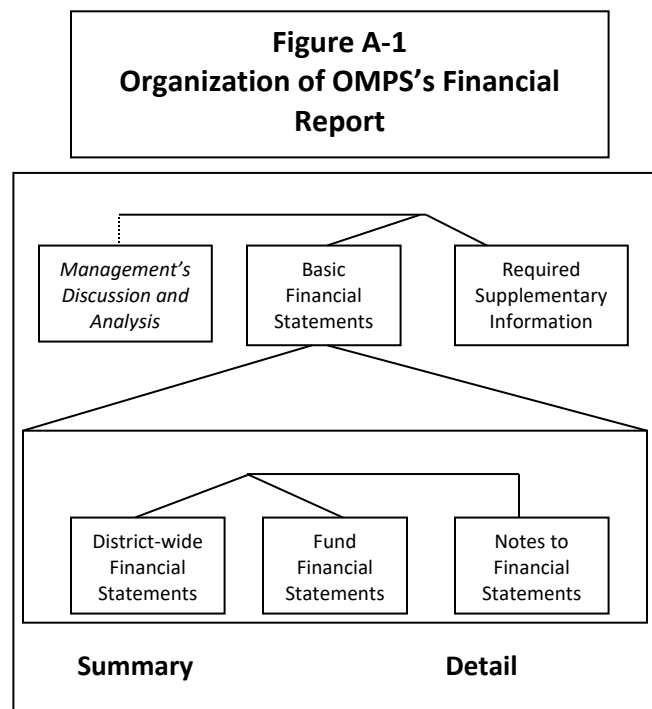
Figure A-1
Organization of OMPS's Financial Report

*Management's Discussion and Analysis*

Basic Financial Statements

Required Supplementary Information

District-wide Financial Statements

Fund Financial Statements

Notes to Financial Statements

Summary

Detail